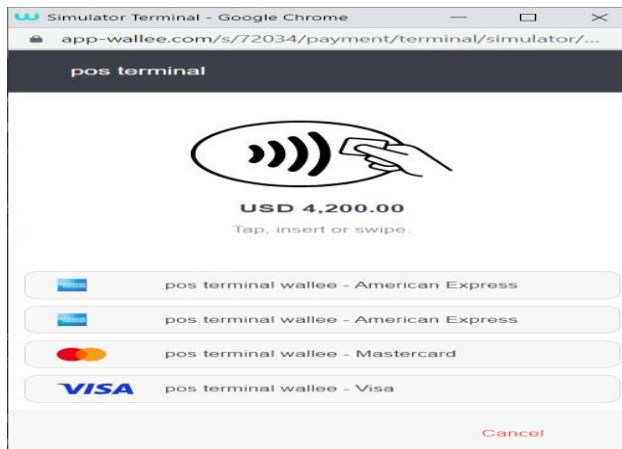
Simulator Terminal - Google Chrome

app-wallee.com/s/72034/payment/terminal/simulator/...

pos terminal

USD 4,200.00

Tap, insert or swipe.

pos terminal wallee - American Express

pos terminal wallee - American Express

pos terminal wallee - Mastercard

VISA pos terminal wallee - Visa

Cancel